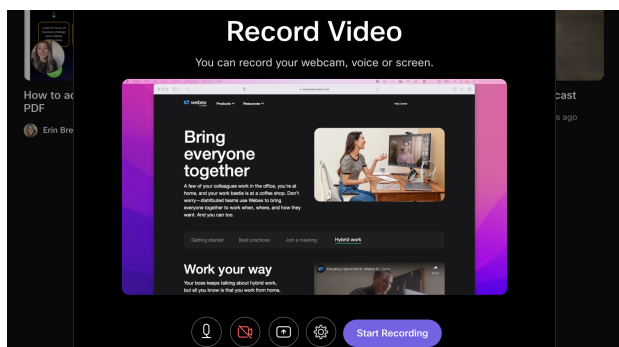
Record Video

You can record your webcam, voice or screen.

webex
Products Resources

Bring everyone together

A few of your colleagues work in the office, you're at home, and your work bestie is at a coffee shop. Don't worry—distributed teams use Webex to bring everyone together to work when, where, and how they want. And you can too.

Getting started Best practices Join a meeting Hybrid work

Work your way

Your boss keeps talking about hybrid work, but all you know is that you work from home,

How to ac PDF

Erin Bre

cast

s ago

Start Recording